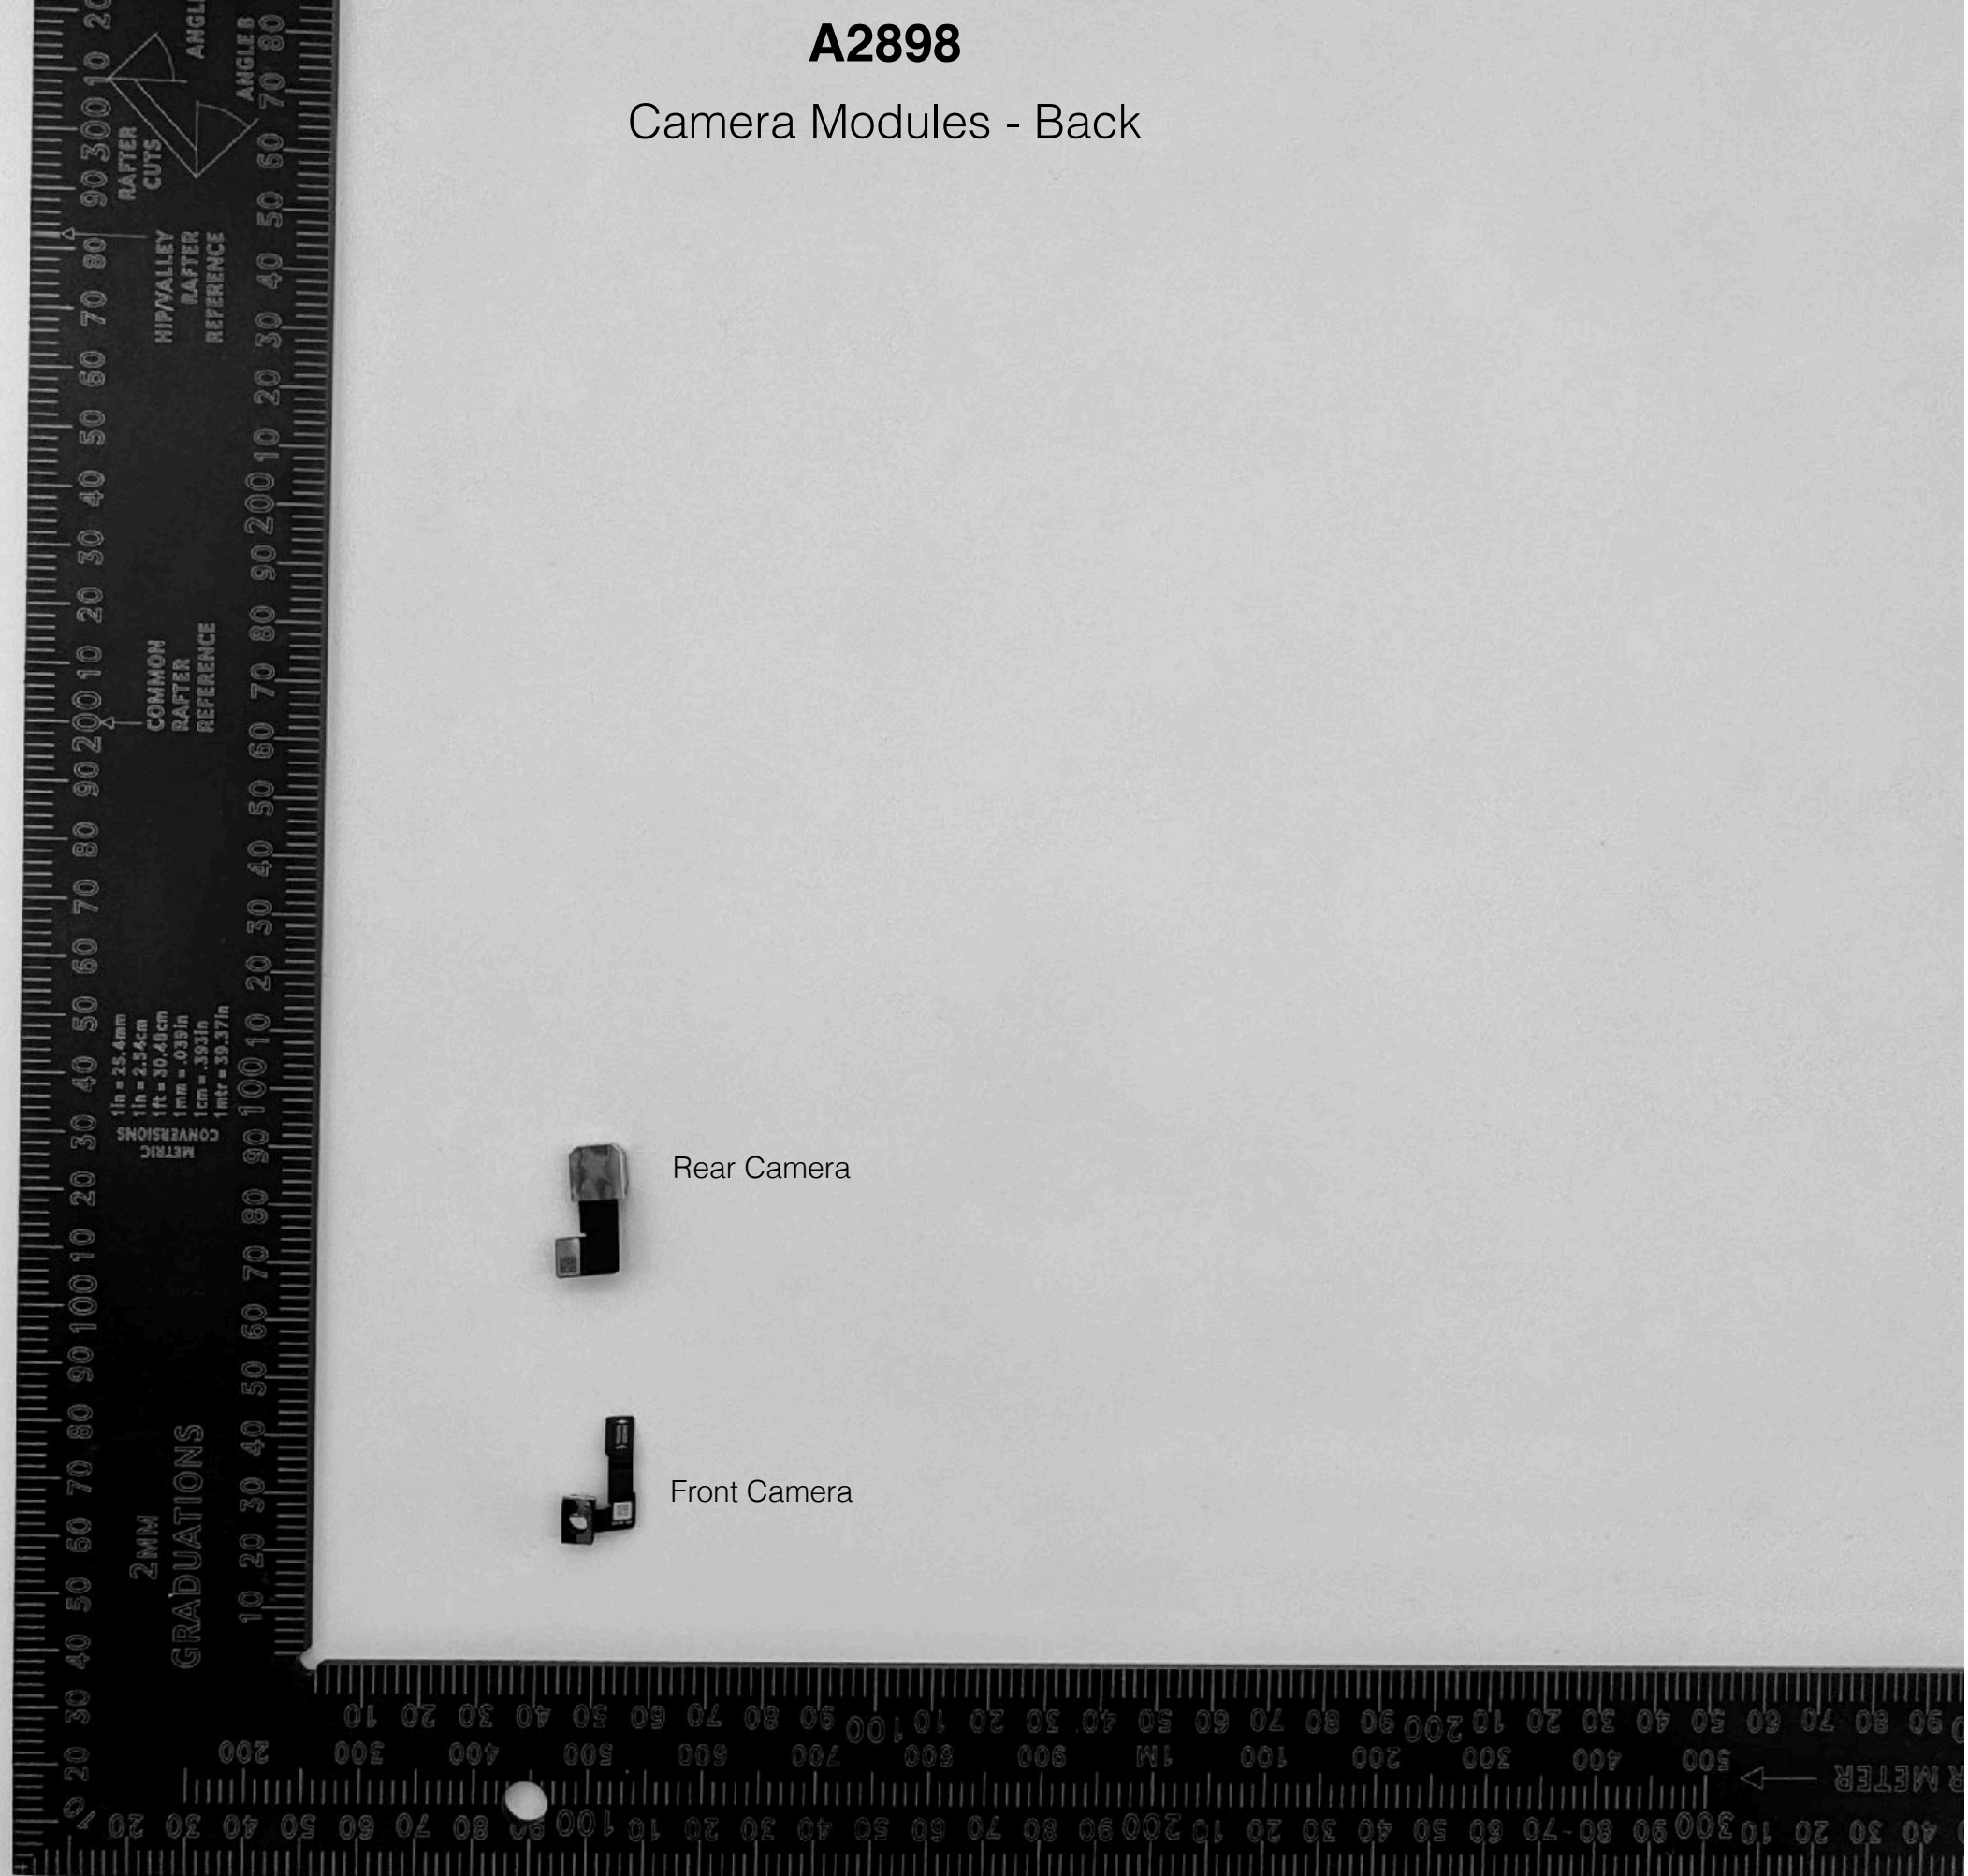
A2898

Camera Modules - Back

Rear Camera

Front Camera

RAFTER CUTS

HIP/VALLEY RAFTER REFERENCE

COMMON RAFTER REFERENCE

ANGLE B

METRIC CONVERSIONS

1in = 25.4mm
1in = 2.54cm
1ft = 30.48cm
1mm = .039in
1cm = .393in
1mtr = 39.37in

2MM GRADUATIONS

10 20 30 40 50 60 70 80 90 100 10 20 30 40 50 60 70 80 90 200 10 20 30 40 50 60 70 80 90 300

1M